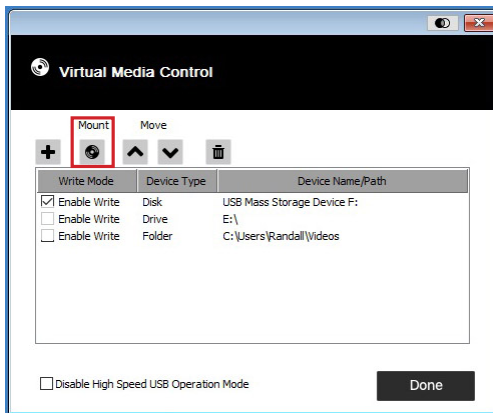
Virtual Media Control

Mount Move

| Write Mode | Device Type | Device Name/Path |
|---|---|---|
| ☑ Enable Write | Disk | USB Mass Storage Device F: |
| ☐ Enable Write | Drive | E:\ |
| ☐ Enable Write | Folder | C:\Users\Randall\Videos |

☐ Disable High Speed USB Operation Mode

Done